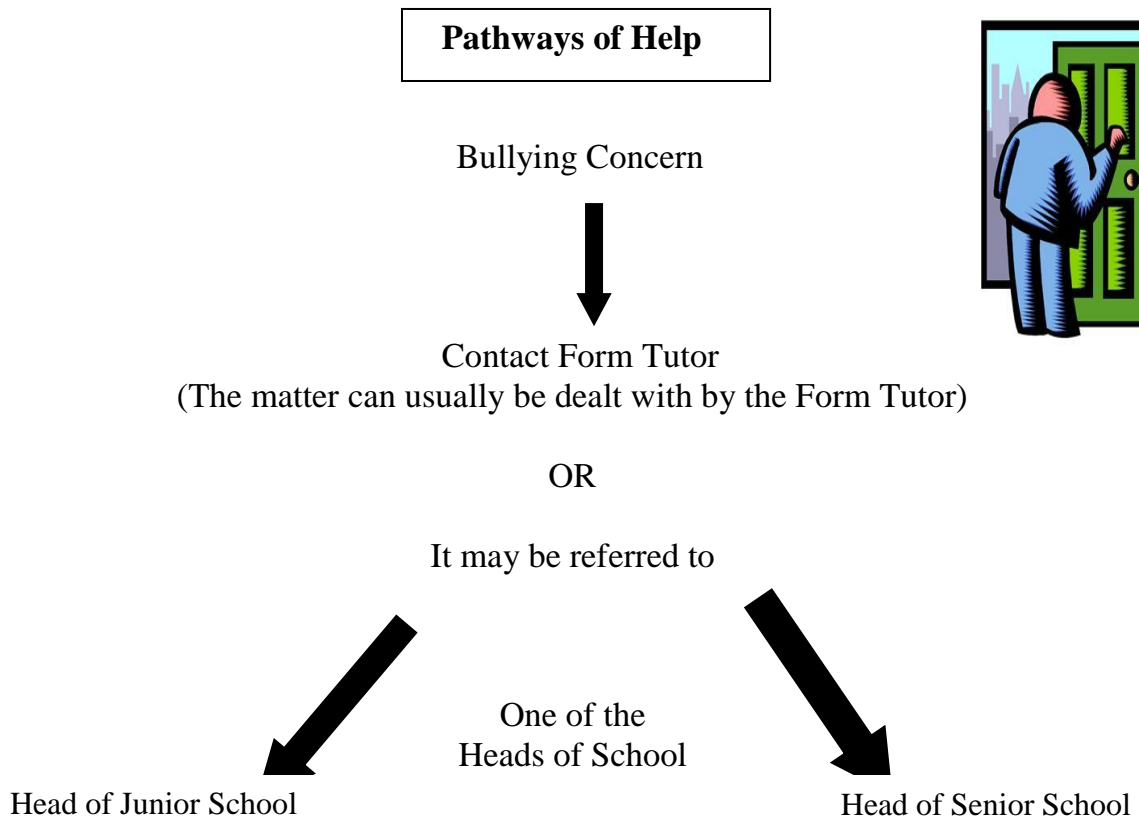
**Pathways of Help**

Bullying Concern

Contact Form Tutor
(The matter can usually be dealt with by the Form Tutor)

OR

It may be referred to

One of the
Heads of School

Head of Junior School

Head of Senior School